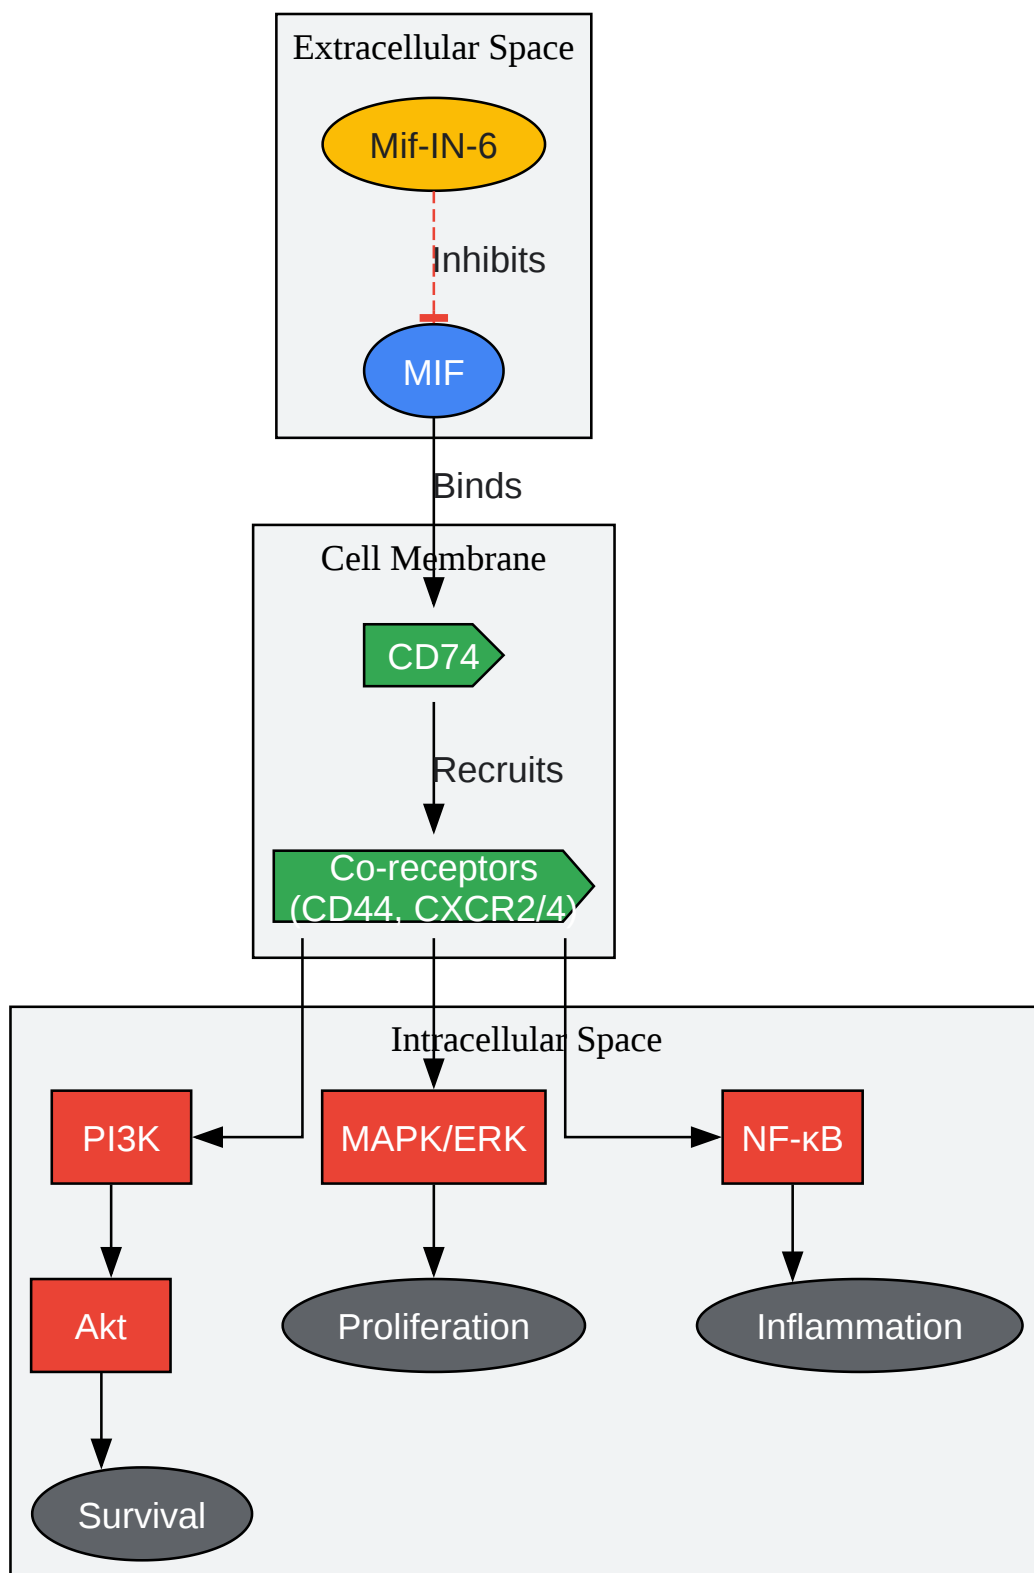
Extracellular Space

Mif-IN-6

Inhibits

MIF

Binds

Cell Membrane

CD74

Recruits

Co-receptors
(CD44, CXCR2/4)

Intracellular Space

PI3K

MAPK/ERK

NF-κB

Akt

Proliferation

Inflammation

Survival